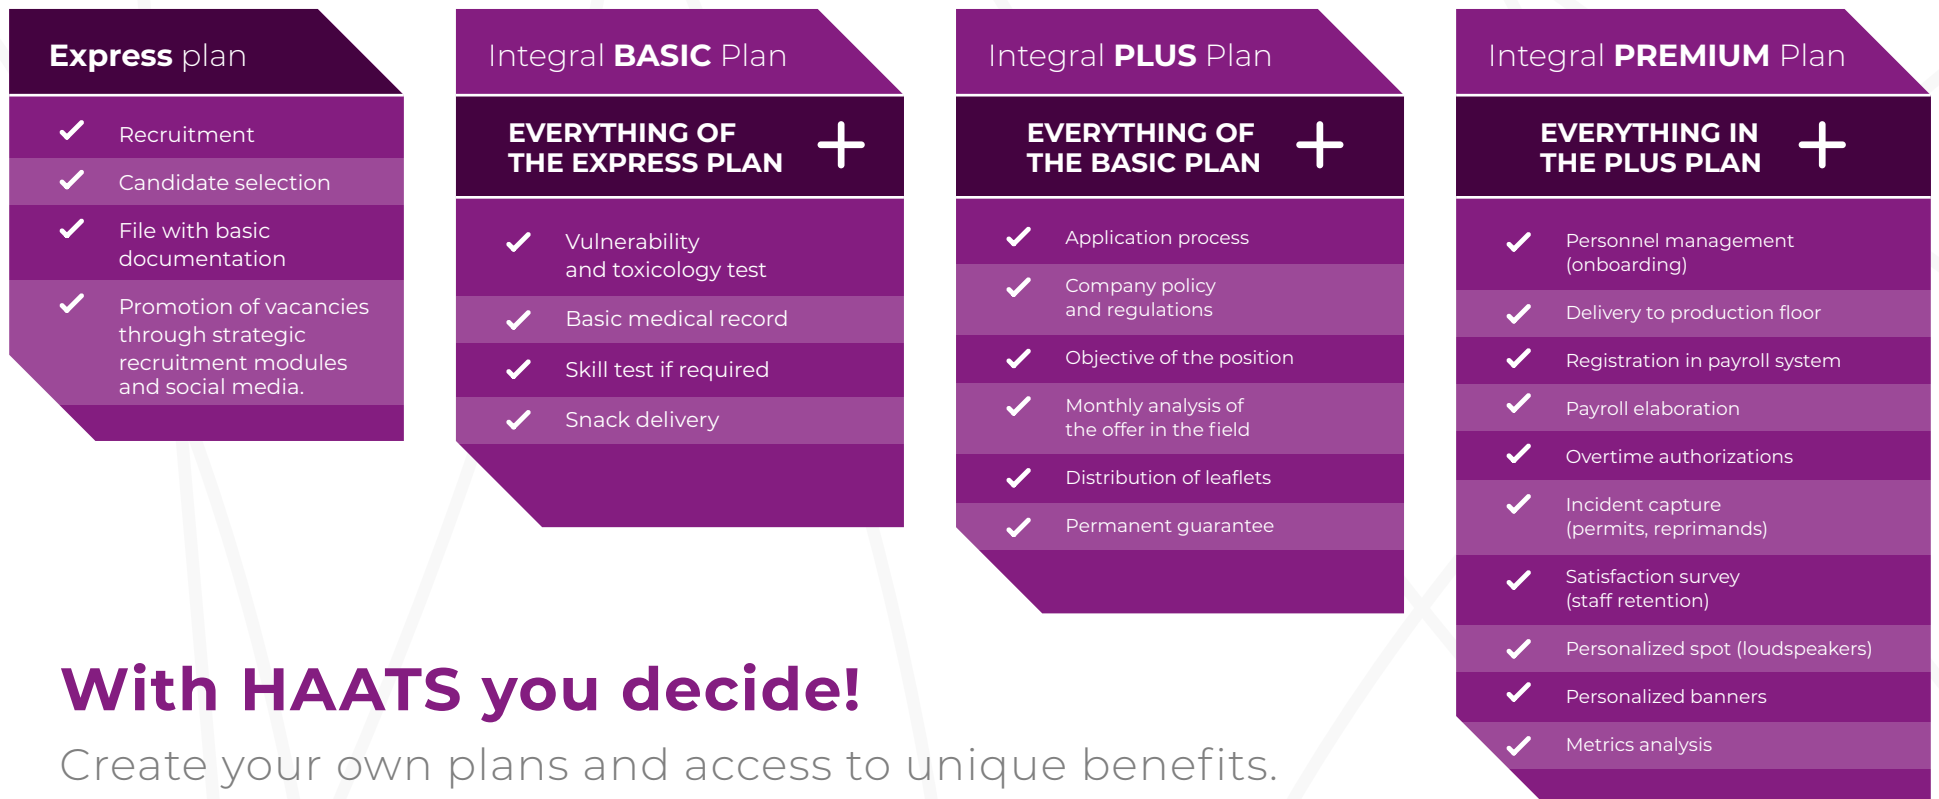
Express plan

✔ Recruitment
✔ Candidate selection
✔ File with basic documentation
✔ Promotion of vacancies through strategic recruitment modules and social media.

Integral BASIC Plan

EVERYTHING OF THE EXPRESS PLAN +

✔ Vulnerability and toxicology test
✔ Basic medical record
✔ Skill test if required
✔ Snack delivery

Integral PLUS Plan

EVERYTHING OF THE BASIC PLAN +

✔ Application process
✔ Company policy and regulations
✔ Objective of the position
✔ Monthly analysis of the offer in the field
✔ Distribution of leaflets
✔ Permanent guarantee

Integral PREMIUM Plan

EVERYTHING IN THE PLUS PLAN +

✔ Personnel management (onboarding)
✔ Delivery to production floor
✔ Registration in payroll system
✔ Payroll elaboration
✔ Overtime authorizations
✔ Incident capture (permits, reprimands)
✔ Satisfaction survey (staff retention)
✔ Personalized spot (loudspeakers)
✔ Personalized banners
✔ Metrics analysis

With HAATS you decide!
Create your own plans and access to unique benefits.